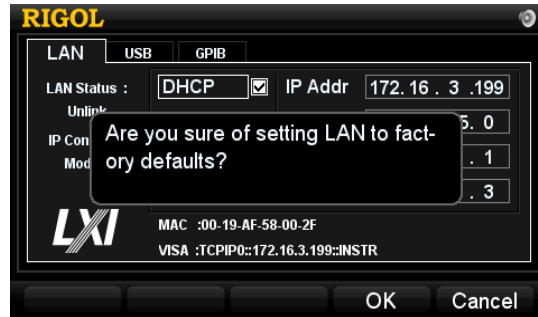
RIGOL

LAN USB GPIB

LAN Status : Unlink

IP Con

Mod

DHCP IP Addr 172. 16 . 3 .199

5. 0

. 1

. 3

Are you sure of setting LAN to factory defaults?

LXI

MAC :00-19-AF-58-00-2F

VISA :TCPIP0::172.16.3.199::INSTR

OK Cancel